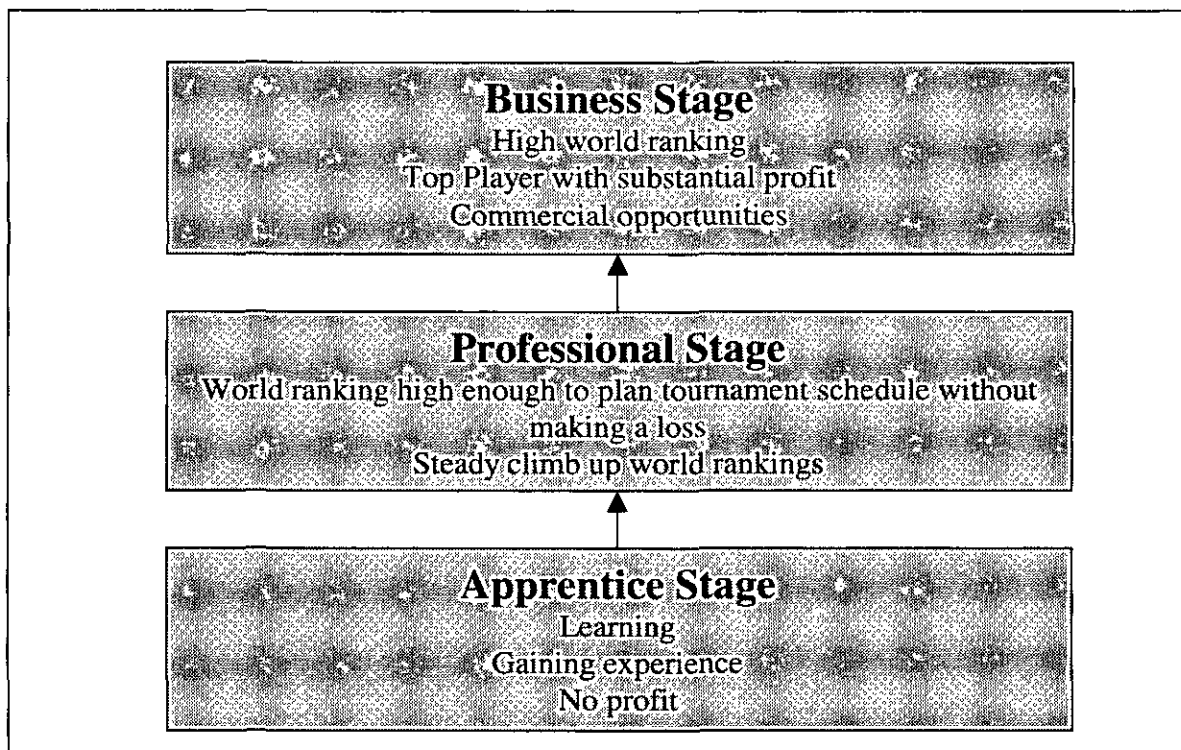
Business Stage
High world ranking
Top Player with substantial profit
Commercial opportunities

Professional Stage
World ranking high enough to plan tournament schedule without making a loss
Steady climb up world rankings

Apprentice Stage
Learning
Gaining experience
No profit